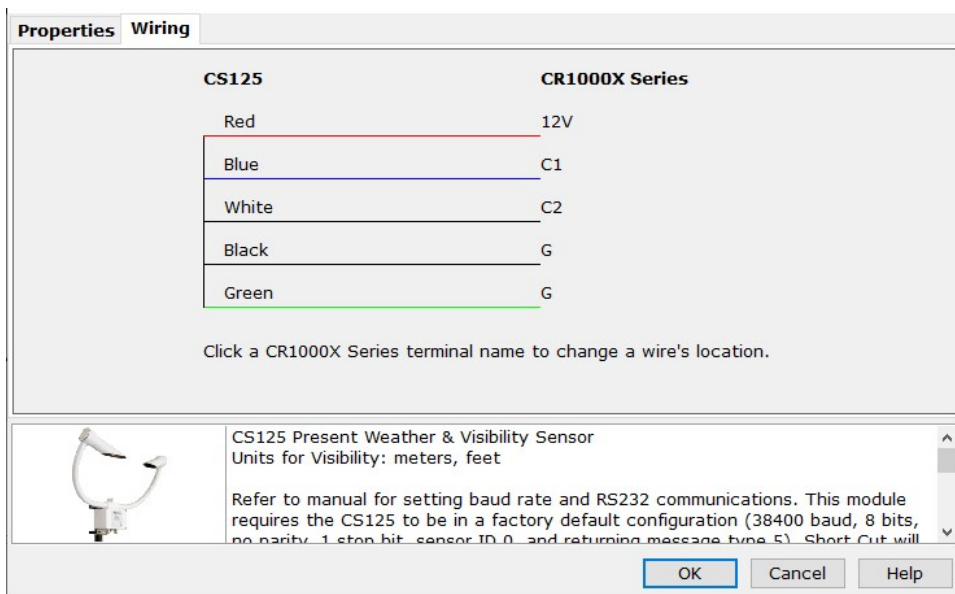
Properties Wiring

CS125

CR1000X Series

Red 12V

Blue C1

White C2

Black G

Green G

Click a CR1000X Series terminal name to change a wire's location.

CS125 Present Weather & Visibility Sensor
Units for Visibility: meters, feet

Refer to manual for setting baud rate and RS232 communications. This module requires the CS125 to be in a factory default configuration (38400 baud, 8 bits, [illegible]

OK Cancel Help